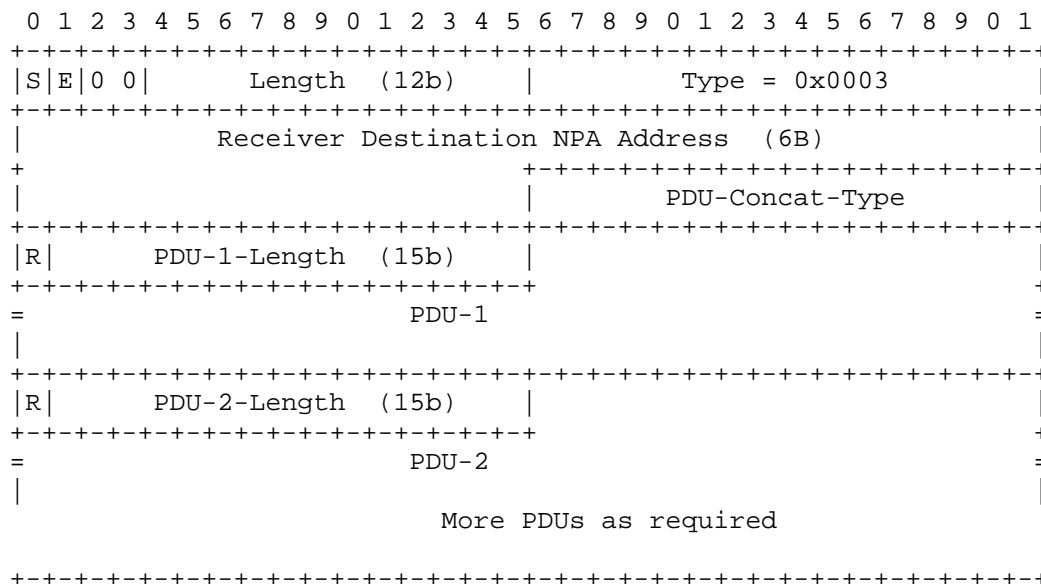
0 1 2 3 4 5 6 7 8 9 0 1 2 3 4 5 6 7 8 9 0 1 2 3 4 5 6 7 8 9 0 1

| S | E | 0 0 | Length (12b) | Type = 0x0003 |

Receiver Destination NPA Address (6B)

PDU-Concat-Type

| R | PDU-1-Length (15b) |

PDU-1

| R | PDU-2-Length (15b) |

PDU-2

More PDUs as required